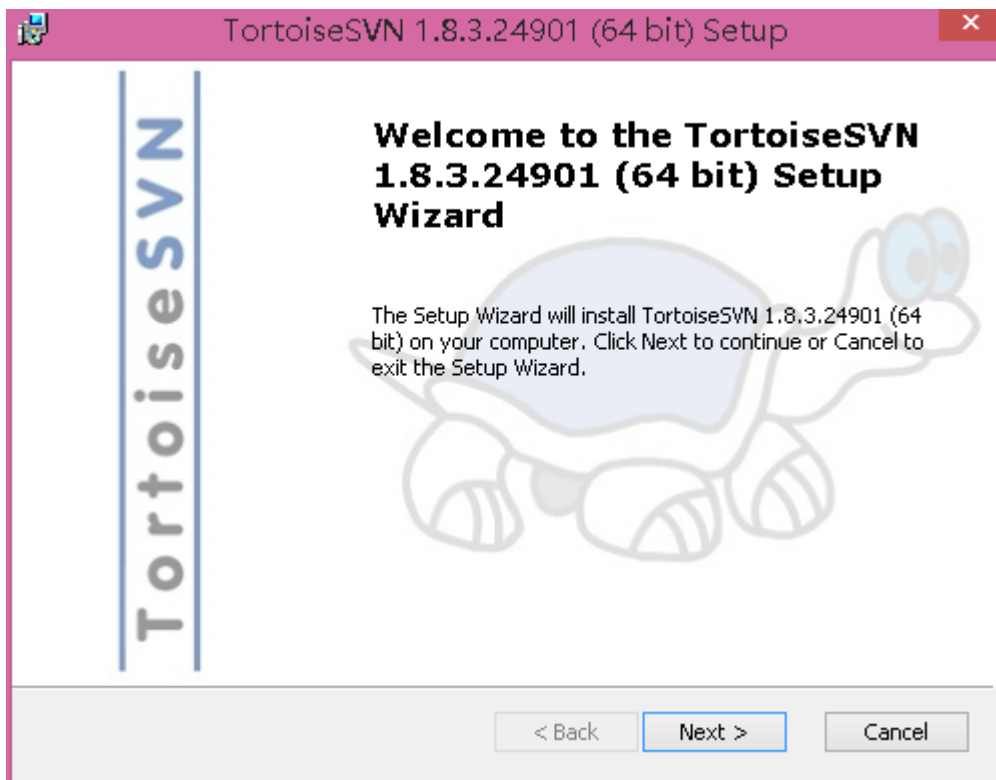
TortoiseSVN 1.8.3.24901 (64 bit) Setup

TortoiseSVN

Welcome to the TortoiseSVN 1.8.3.24901 (64 bit) Setup Wizard

The Setup Wizard will install TortoiseSVN 1.8.3.24901 (64 bit) on your computer. Click Next to continue or Cancel to exit the Setup Wizard.

< Back | Next > | Cancel